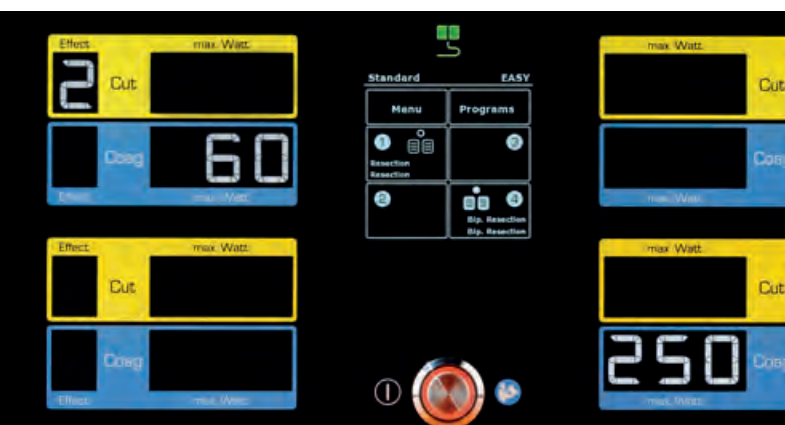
Effect max. Watt
2 Cut
Coag 60
Effect max. Watt

Standard EASY
Menu Programs
1 Resection Resection
3
2
4 Bip. Resection Bip. Resection

max. Watt
Cut
Coag
max. Watt

Effect max. Watt
Cut
Coag
Effect max. Watt

max. Watt
Cut
250 Coag
max. Watt